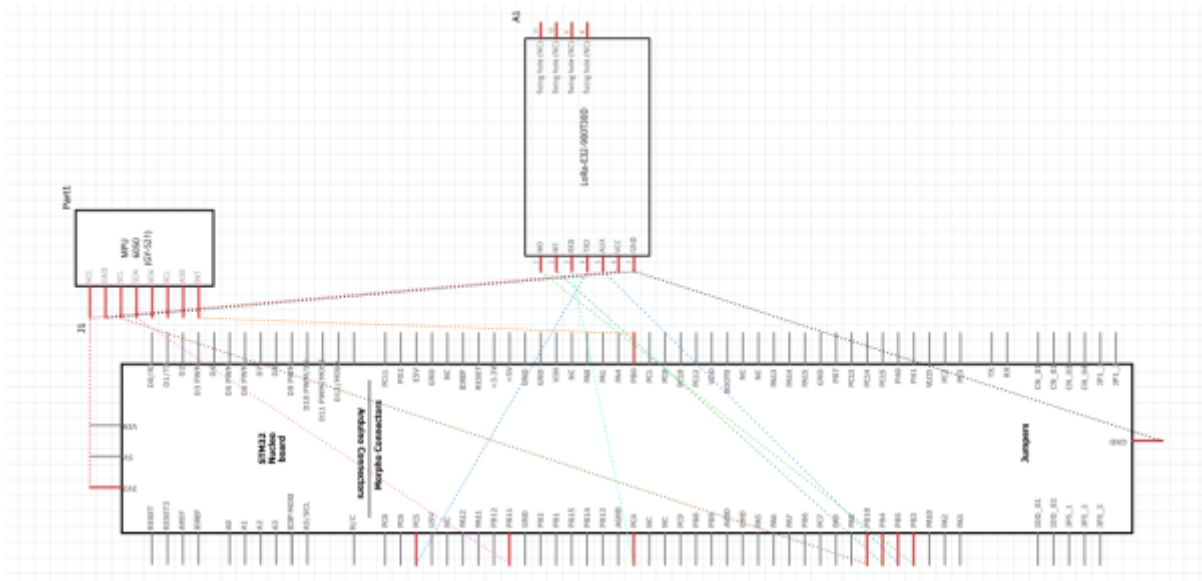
A1

LoRa-E32-900T30D

Part1

MPU 6050 (GY-521)

J1

STM32 Nucleo board

Arduino Connectors

Morpho Connectors

Jumpers

A0

A1

A2

A3

A4

A5

RESET

IOREF

+3.3V

+5V

GND

GND

VIN

N/C

AVDD

GND

U5V

E5V

BOOT0

GND

TX

RX

PC10

PC11

PC12

PD2

PA13

PA14

PA15

PB7

PC13

PC14

PC15

PH0

PH1

PC2

PC3

PC8

PC6

PC5

PA12

PA11

PB12

PB11

PB2

PB1

PB15

PB14

PB13

PC4

PA10

PB3

PB5

PB4

PB10

PA8

PA9

PC7

PA6

PA7

PA5

PB6

PB8

PB9

PA2

PA3

GND

IDD_E1

IDD_E2

JP5_1

JP5_3

CN_E1

CN_E2

CN_E3

CN_E4

JP1_1

JP1_2

SDA

SCL

GND

VCC

XDA

XCL

AD0

INT

M0

M1

RXD

TXD

AUX

VCC

GND